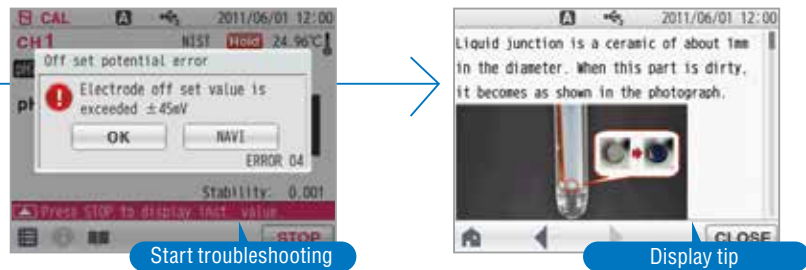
CAL A 2011/06/01 12:00
CH1 NIST Hold 24.96°C
Off set potential error
Electrode off set value is exceeded ±45mV
OK NAVI
ERROR 04
ph
Stability: 0.001
Press STOP to display inst. value
STOP
Start troubleshooting

A 2011/06/01 12:00
Liquid junction is a ceramic of about 1mm in the diameter. When this part is dirty, it becomes as shown in the photograph.
CLOSE
Display tip